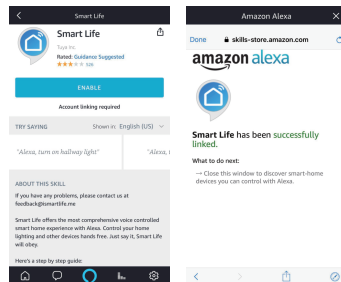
Smart Life

Smart Life
Tuya Inc.
Rated: Guidance Suggested
★★★☆☆ 506

ENABLE

Account linking required

TRY SAYING Shown in: English (US)

"Alexa, turn on hallway light"

"Alexa, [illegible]

ABOUT THIS SKILL

If you have any problems, please contact us at feedback@smartlife.me

Smart Life offers the most comprehensive voice controlled smart home experience with Alexa. Control your home lighting and other devices hands free. Just say it, Smart Life will obey.

Here's a step by step guide:

Amazon Alexa

Done skills-store.amazon.com

amazon alexa

Smart Life has been successfully linked.

What to do next:

→ Close this window to discover smart-home devices you can control with Alexa.